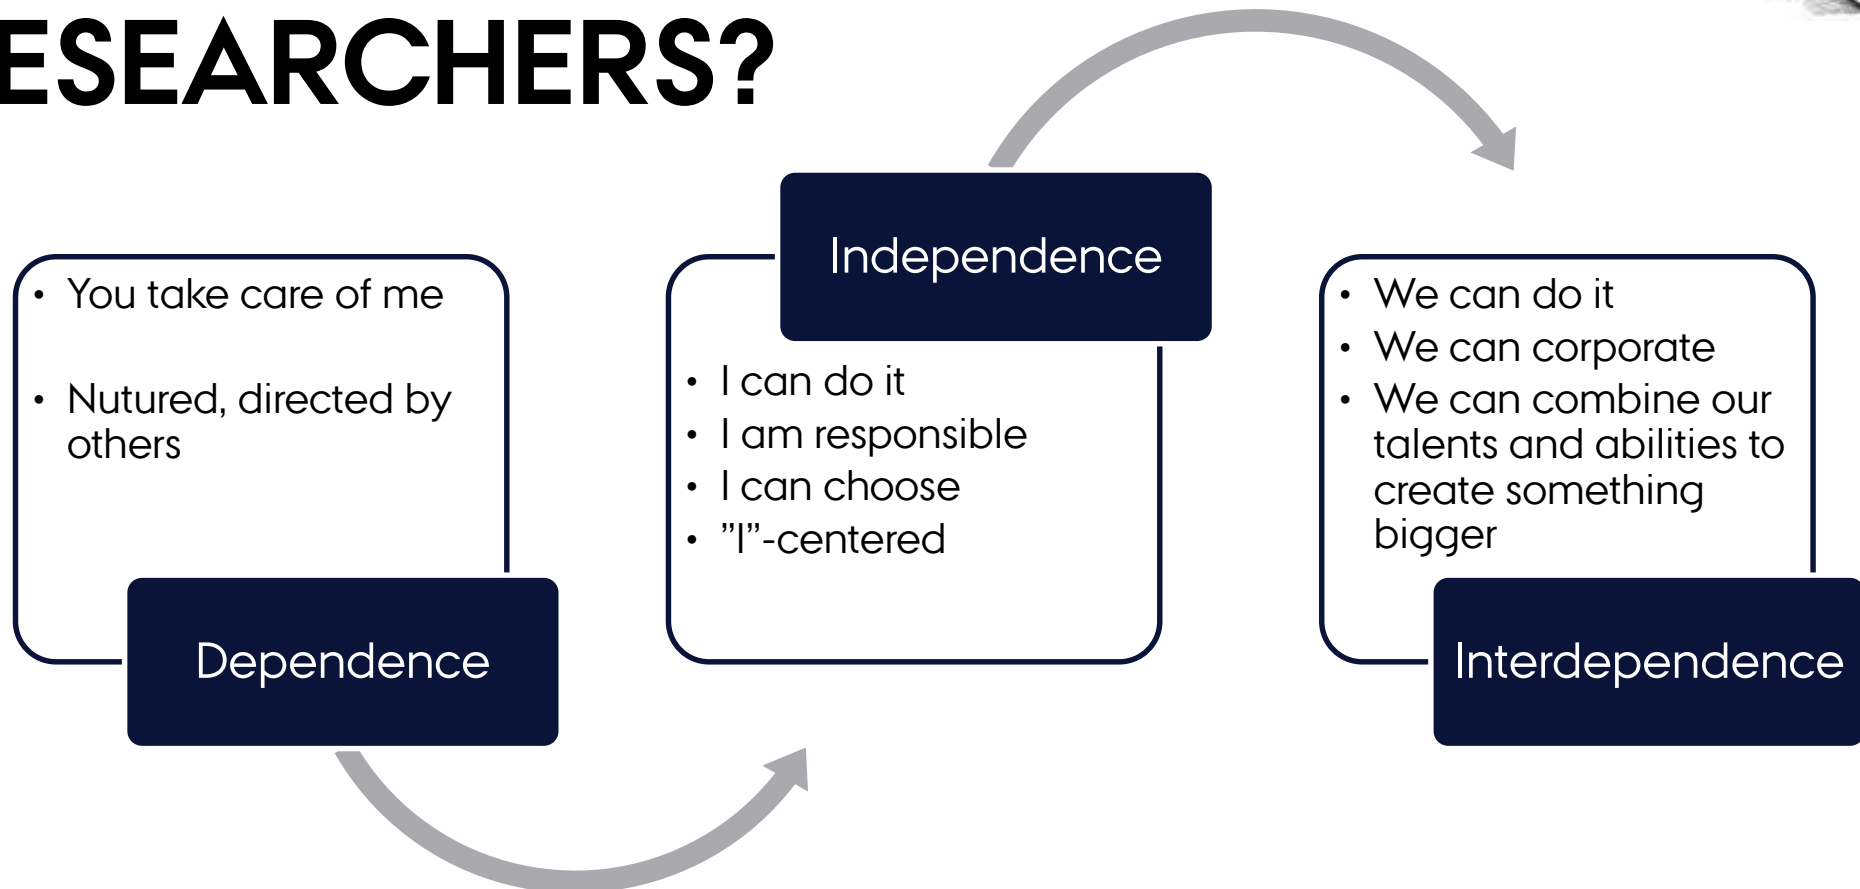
ESEARCHERS?

- You take care of me
- Nutured, directed by others

Dependence

Independence

- I can do it
- I am responsible
- I can choose
- ”I”-centered

- We can do it
- We can corporate
- We can combine our talents and abilities to create something bigger

Interdependence